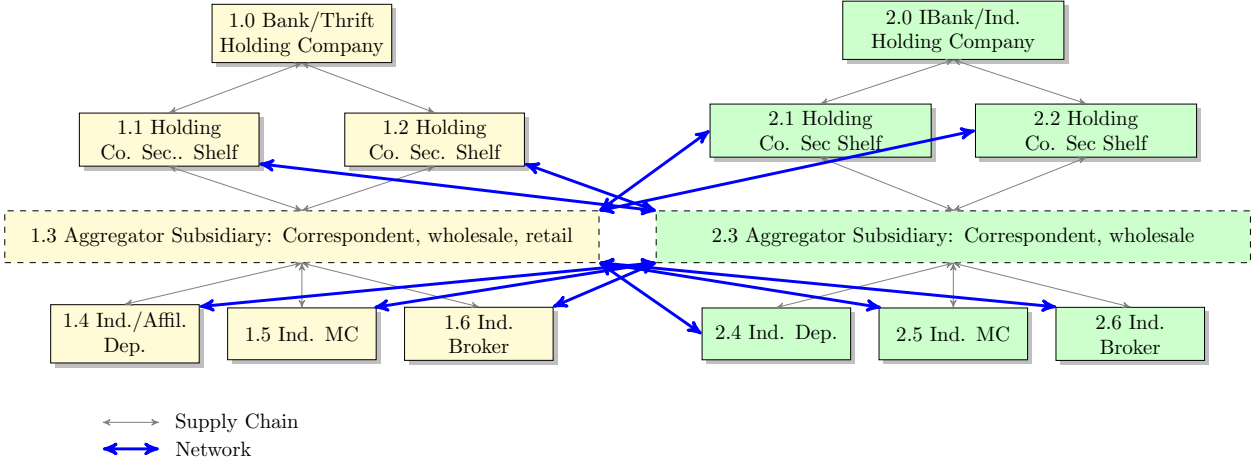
1.0 Bank/Thrift Holding Company

2.0 IBank/Ind. Holding Company

1.1 Holding Co. Sec.. Shelf

1.2 Holding Co. Sec. Shelf

2.1 Holding Co. Sec Shelf

2.2 Holding Co. Sec Shelf

1.3 Aggregator Subsidiary: Correspondent, wholesale, retail

2.3 Aggregator Subsidiary: Correspondent, wholesale

1.4 Ind./Affil. Dep.

1.5 Ind. MC

1.6 Ind. Broker

2.4 Ind. Dep.

2.5 Ind. MC

2.6 Ind. Broker

Supply Chain

Network